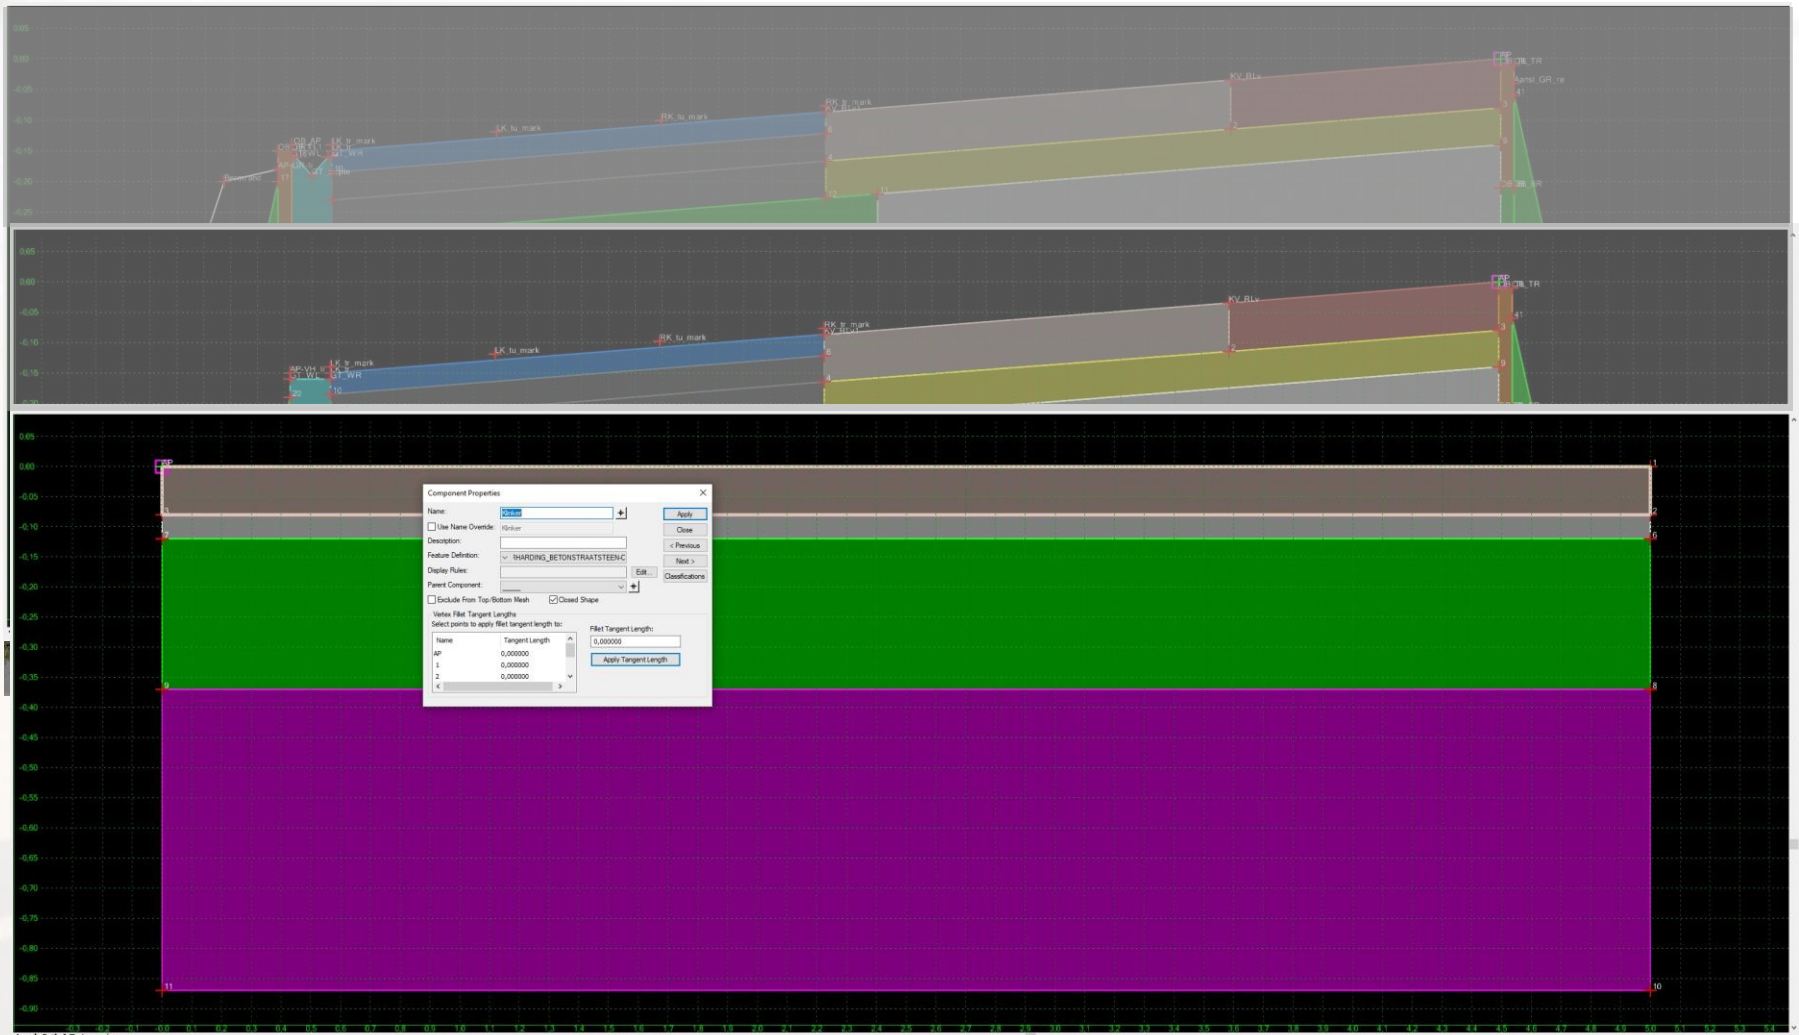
0.05
0.00
-0.05
-0.10
-0.15
-0.20
-0.25

OB_AP
LK_tr_mark
LK_tu_mark
RK_tu_mark
RK_tr_mark
KV_RLv
OB_TR
Aansl_GR_re
ST_WL
ST_WR

0.05
0.00
-0.05
-0.10
-0.15

AP-VH
ST_WL
LK_tr_mark
ST_WR
LK_tu_mark
RK_tu_mark
RK_tr_mark
KV_RLv
OB_TR

0.05
0.00
-0.05
-0.10
-0.15
-0.20
-0.25
-0.30
-0.35
-0.40
-0.45
-0.50
-0.55
-0.60
-0.65
-0.70
-0.75
-0.80
-0.85
-0.90

Component Properties
Name: Klinker
Use Name Override: Klinker
Description:
Feature Definition: tHARDING_BETONSTRAATSTEEN-C
Display Rules:
Edit...
Parent Component:
Exclude From Top/Bottom Mesh
Closed Shape
Vertex Fillet Tangent Lengths
Select points to apply fillet tangent length to:

| Name | Tangent Length |
|---|---|
| AP | 0,000000 |
| 1 | 0,000000 |
| 2 | 0,000000 |

Fillet Tangent Length:
0,000000
Apply Tangent Length
Apply
Close
< Previous
Next >
Classifications